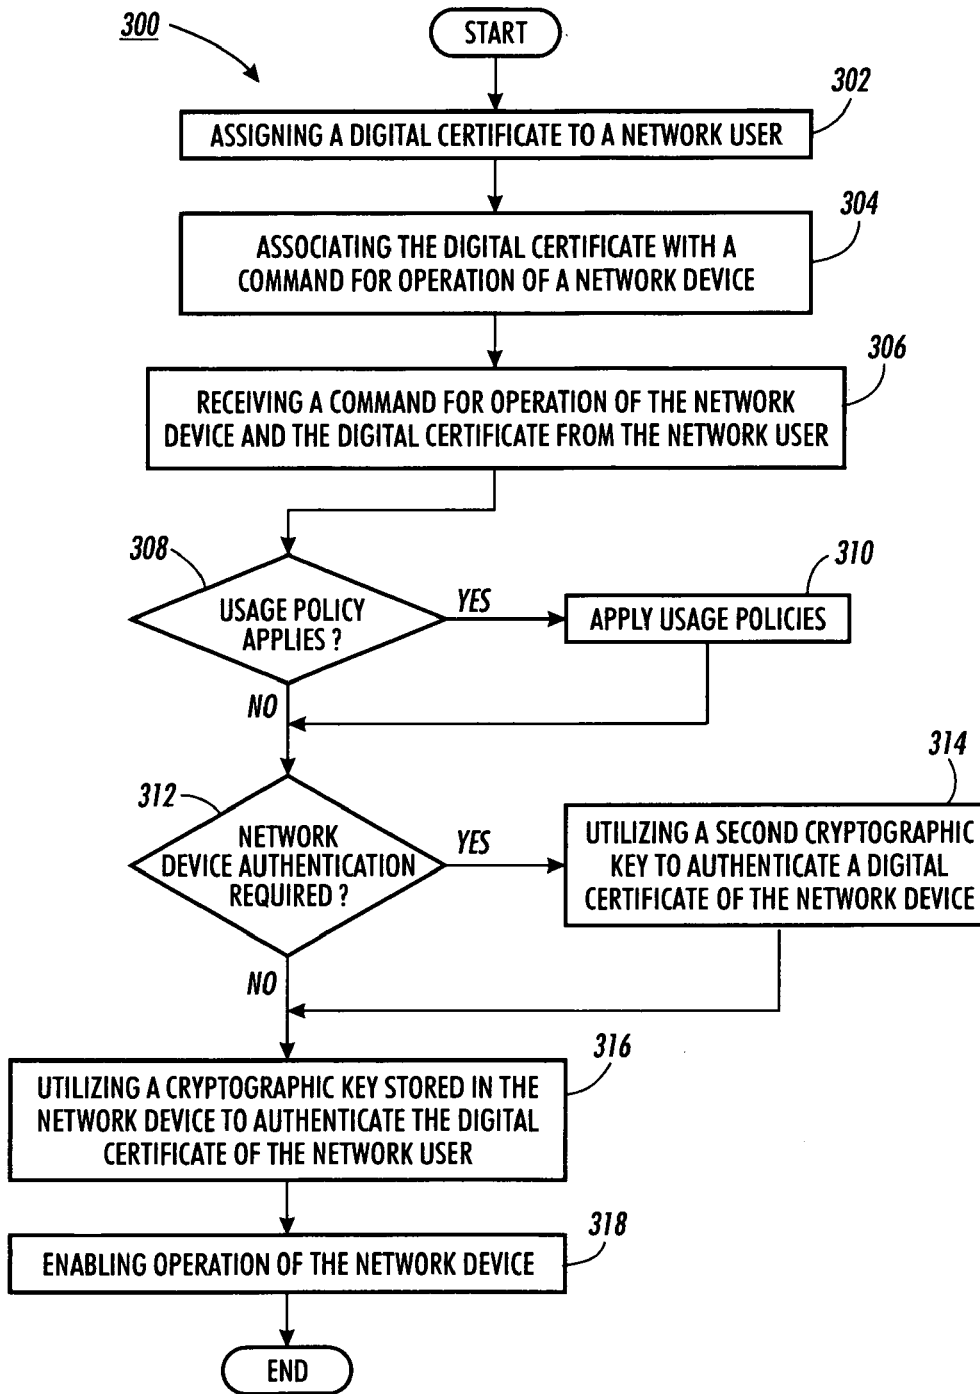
300

START

302
ASSIGNING A DIGITAL CERTIFICATE TO A NETWORK USER

304
ASSOCIATING THE DIGITAL CERTIFICATE WITH A COMMAND FOR OPERATION OF A NETWORK DEVICE

306
RECEIVING A COMMAND FOR OPERATION OF THE NETWORK DEVICE AND THE DIGITAL CERTIFICATE FROM THE NETWORK USER

308
USAGE POLICY APPLIES ?

YES

310
APPLY USAGE POLICIES

NO

312
NETWORK DEVICE AUTHENTICATION REQUIRED ?

YES

314
UTILIZING A SECOND CRYPTOGRAPHIC KEY TO AUTHENTICATE A DIGITAL CERTIFICATE OF THE NETWORK DEVICE

NO

316
UTILIZING A CRYPTOGRAPHIC KEY STORED IN THE NETWORK DEVICE TO AUTHENTICATE THE DIGITAL CERTIFICATE OF THE NETWORK USER

318
ENABLING OPERATION OF THE NETWORK DEVICE

END